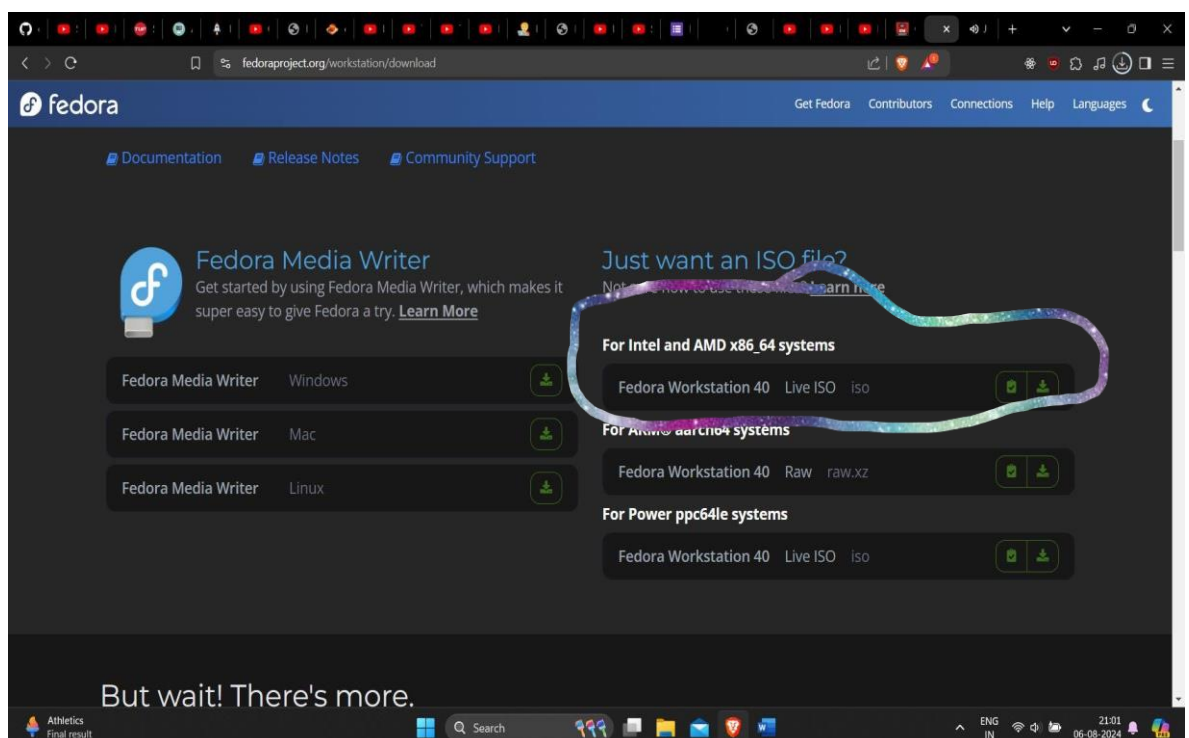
fedoraproject.org/workstation/download

fedora

Get Fedora Contributors Connections Help Languages

Documentation Release Notes Community Support

Fedora Media Writer

Get started by using Fedora Media Writer, which makes it super easy to give Fedora a try. Learn More

Fedora Media Writer Windows

Fedora Media Writer Mac

Fedora Media Writer Linux

Just want an ISO file?

Not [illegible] how to use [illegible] Learn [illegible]

For Intel and AMD x86_64 systems

Fedora Workstation 40 Live ISO iso

For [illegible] aarch64 systems

Fedora Workstation 40 Raw raw.xz

For Power ppc64le systems

Fedora Workstation 40 Live ISO iso

But wait! There's more.

Athletics
Final result

Search

ENG
IN

21:01
06-08-2024